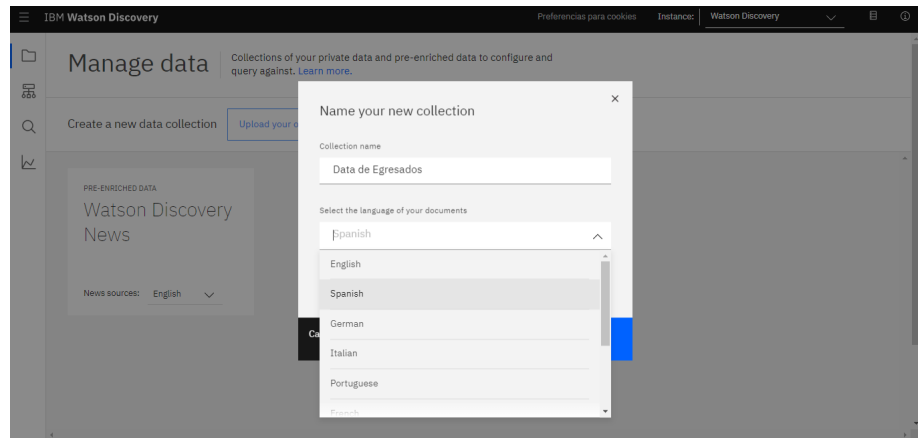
IBM Watson Discovery

Preferencias para cookies

Instance:

Watson Discovery

Manage data

Collections of your private data and pre-enriched data to configure and query against. Learn more.

Create a new data collection

Upload your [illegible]

PRE-ENRICHED DATA

Watson Discovery News

News sources: English

Name your new collection

Collection name

Data de Egresados

Select the language of your documents

Spanish

English

Spanish

German

Italian

Portuguese

French

Ca